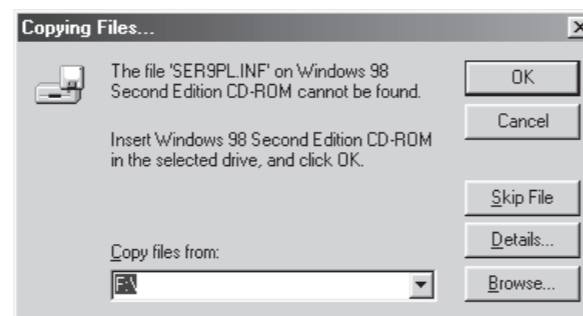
Copying Files...

The file 'SER9PL.INF' on Windows 98 Second Edition CD-ROM cannot be found.

Insert Windows 98 Second Edition CD-ROM in the selected drive, and click OK.

OK

Cancel

Skip File

Details...

Copy files from:

F:\

Browse...